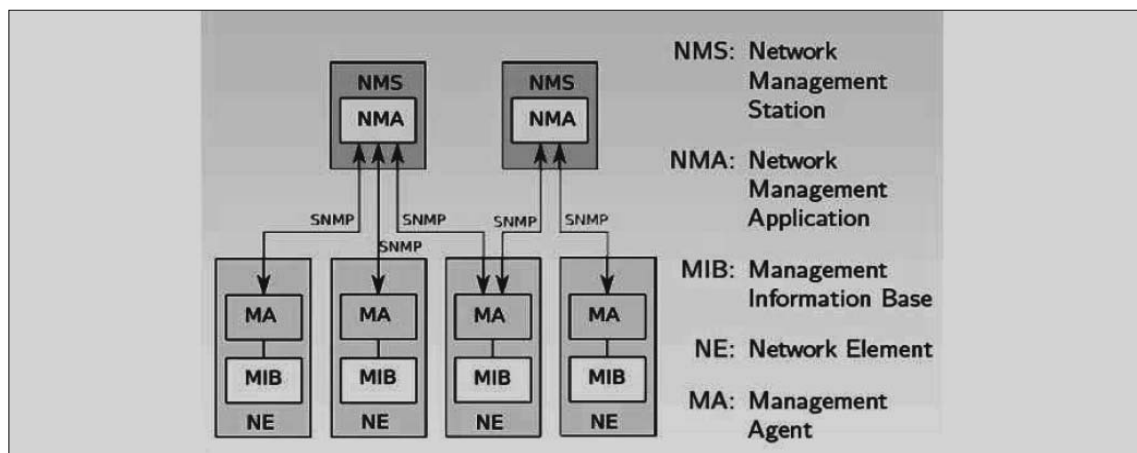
NMS
NMA
NMS
NMA
SNMP
SNMP
SNMP
SNMP
SNMP
MA
MIB
NE
MA
MIB
NE
MA
MIB
NE
MA
MIB
NE

NMS: Network Management Station

NMA: Network Management Application

MIB: Management Information Base

NE: Network Element

MA: Management Agent